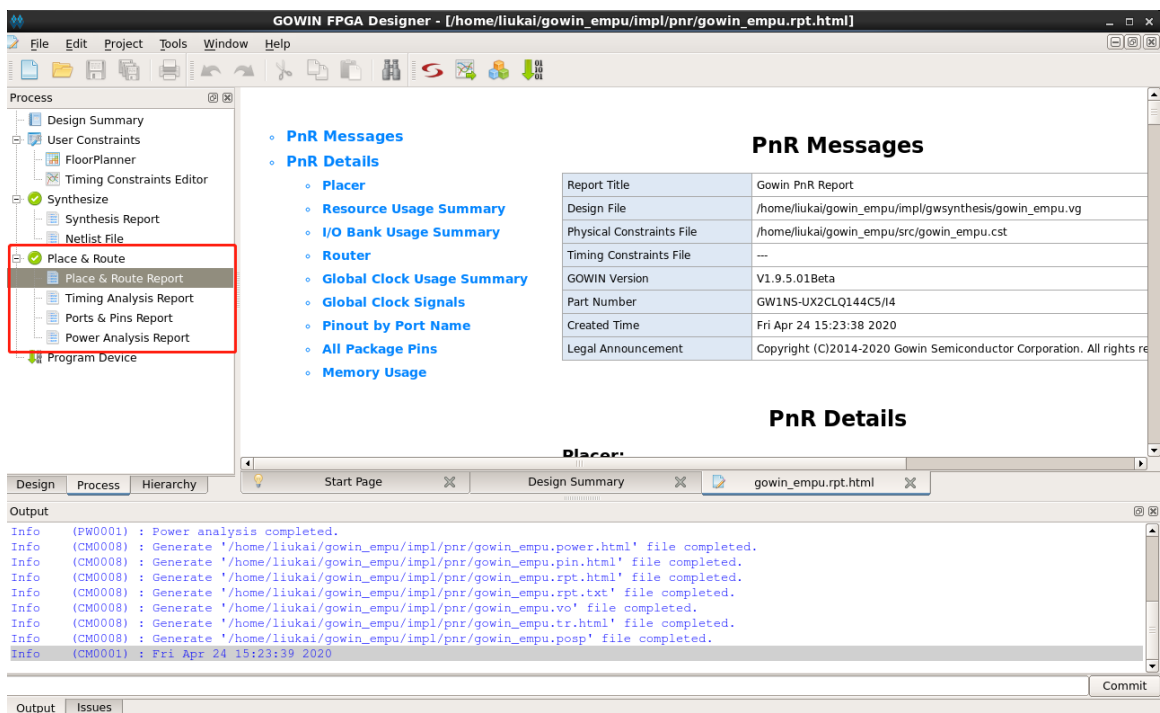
GOWIN FPGA Designer - [/home/liukai/gowin_empu/impl/pnr/gowin_empu.rpt.html]

File Edit Project Tools Window Help

Process
Design Summary
User Constraints
FloorPlanner
Timing Constraints Editor
Synthesize
Synthesis Report
Netlist File
Place & Route
Place & Route Report
Timing Analysis Report
Ports & Pins Report
Power Analysis Report
Program Device

- PnR Messages
- PnR Details
  - Placer
  - Resource Usage Summary
  - I/O Bank Usage Summary
  - Router
  - Global Clock Usage Summary
  - Global Clock Signals
  - Pinout by Port Name
  - All Package Pins
  - Memory Usage

PnR Messages

| Report Title | Gowin PnR Report |
|---|---|
| Design File | /home/liukai/gowin_empu/impl/gwsynthesis/gowin_empu.vg |
| Physical Constraints File | /home/liukai/gowin_empu/src/gowin_empu.cst |
| Timing Constraints File | --- |
| GOWIN Version | V1.9.5.01Beta |
| Part Number | GW1NS-UX2CLQ144C5/I4 |
| Created Time | Fri Apr 24 15:23:38 2020 |
| Legal Announcement | Copyright (C)2014-2020 Gowin Semiconductor Corporation. All rights re |

PnR Details

Placer:

Design Process Hierarchy
Start Page Design Summary gowin_empu.rpt.html

Output
Info (PW0001) : Power analysis completed.
Info (CM0008) : Generate '/home/liukai/gowin_empu/impl/pnr/gowin_empu.power.html' file completed.
Info (CM0008) : Generate '/home/liukai/gowin_empu/impl/pnr/gowin_empu.pin.html' file completed.
Info (CM0008) : Generate '/home/liukai/gowin_empu/impl/pnr/gowin_empu.rpt.html' file completed.
Info (CM0008) : Generate '/home/liukai/gowin_empu/impl/pnr/gowin_empu.rpt.txt' file completed.
Info (CM0008) : Generate '/home/liukai/gowin_empu/impl/pnr/gowin_empu.vo' file completed.
Info (CM0008) : Generate '/home/liukai/gowin_empu/impl/pnr/gowin_empu.tr.html' file completed.
Info (CM0008) : Generate '/home/liukai/gowin_empu/impl/pnr/gowin_empu.posp' file completed.
Info (CM0001) : Fri Apr 24 15:23:39 2020

Commit
Output Issues